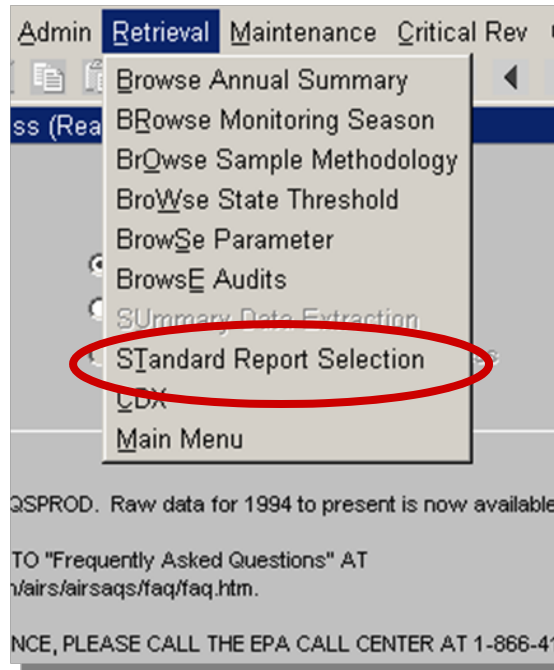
Admin Retrieval Maintenance Critical Rev

ss (Rea

Browse Annual Summary
BRowse Monitoring Season
BrOwse Sample Methodology
BroWse State Threshold
BrowSe Parameter
BrowsE Audits
SUmmary Data Extraction
STandard Report Selection
CDX
Main Menu

QSPROD. Raw data for 1994 to present is now available

TO "Frequently Asked Questions" AT
n/airs/airsaqs/faq/faq.htm.

NCE, PLEASE CALL THE EPA CALL CENTER AT 1-866-41